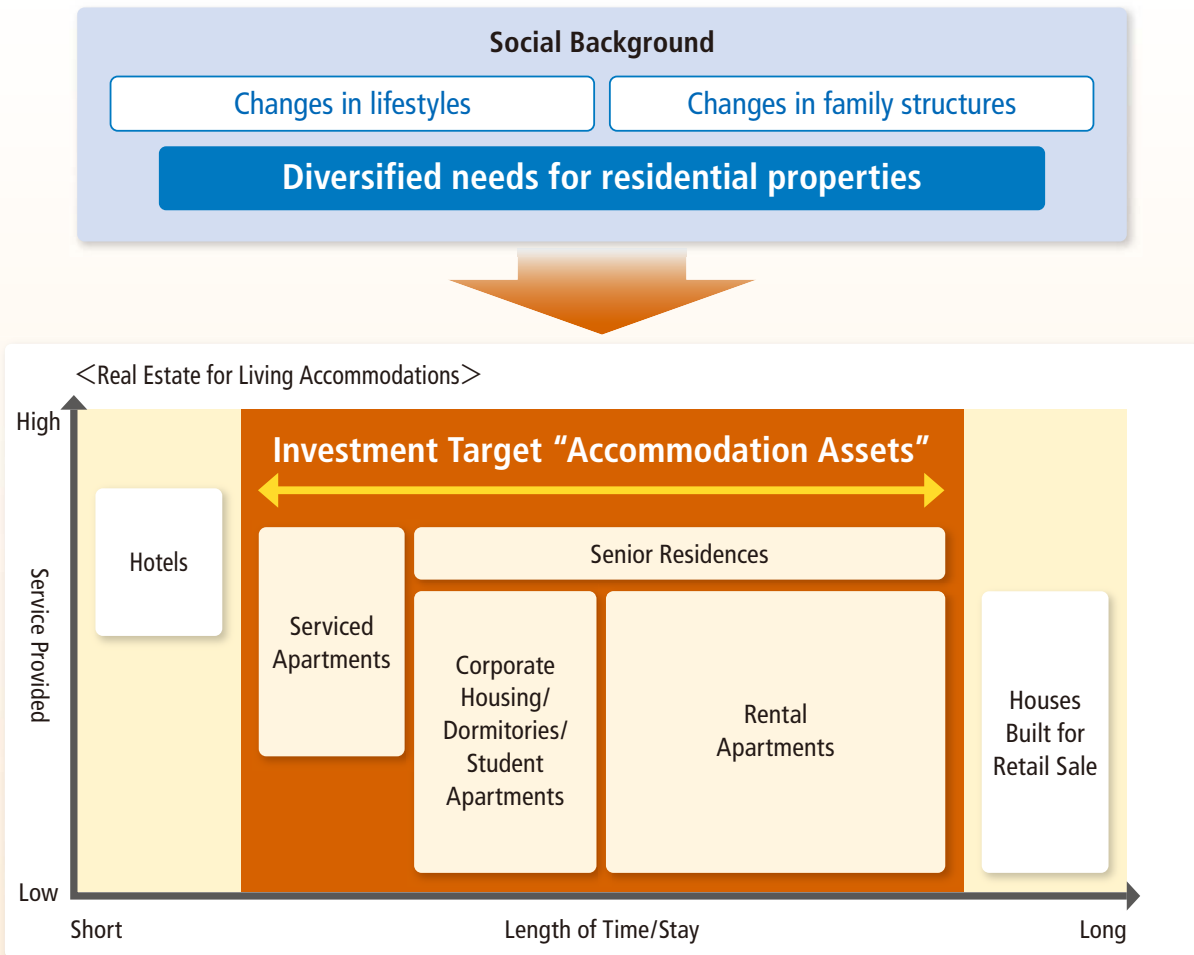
Social Background

Changes in lifestyles

Changes in family structures

Diversified needs for residential properties

<Real Estate for Living Accommodations>

High

Service Provided

Low

Investment Target "Accommodation Assets"

Hotels

Serviced Apartments

Senior Residences

Corporate Housing/ Dormitories/ Student Apartments

Rental Apartments

Houses Built for Retail Sale

Short

Length of Time/Stay

Long